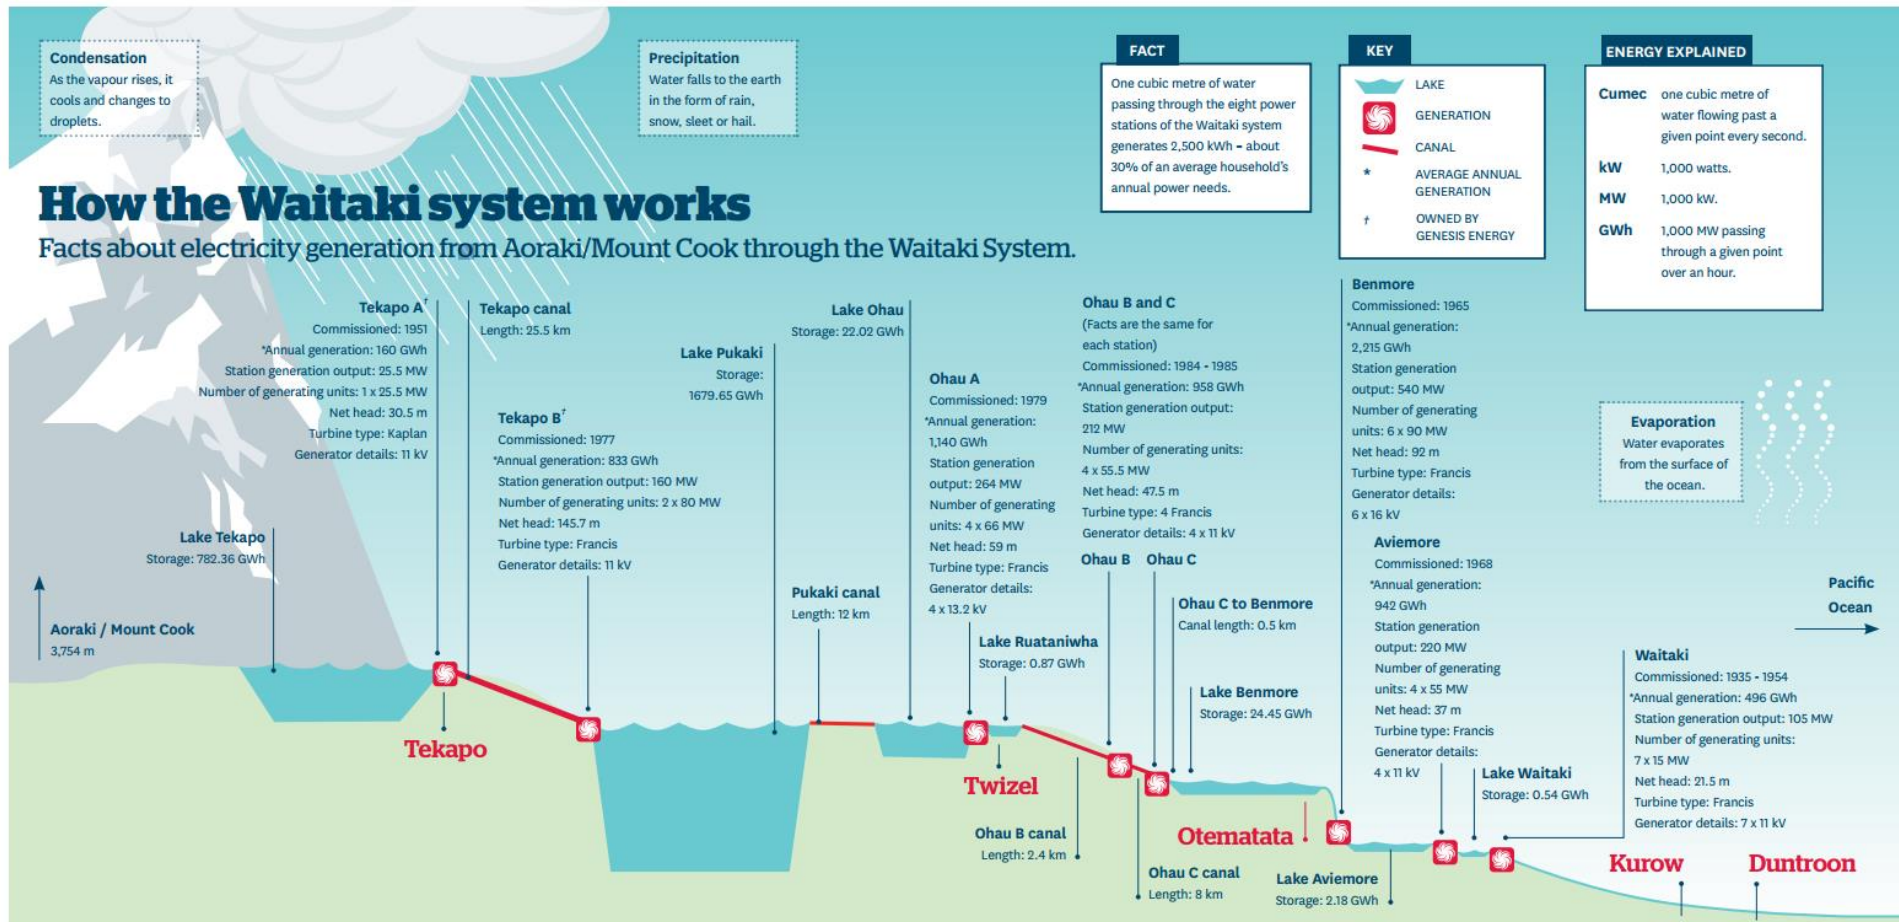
Condensation
As the vapour rises, it cools and changes to droplets.

Precipitation
Water falls to the earth in the form of rain, snow, sleet or hail.

FACT
One cubic metre of water passing through the eight power stations of the Waitaki system generates 2,500 kWh – about 30% of an average household's annual power needs.

KEY
LAKE
GENERATION
CANAL
* AVERAGE ANNUAL GENERATION
† OWNED BY GENESIS ENERGY

ENERGY EXPLAINED
Cumec one cubic metre of water flowing past a given point every second.
kW 1,000 watts.
MW 1,000 kW.
GWh 1,000 MW passing through a given point over an hour.

How the Waitaki system works
Facts about electricity generation from Aoraki/Mount Cook through the Waitaki System.

Tekapo A†
Commissioned: 1951
*Annual generation: 160 GWh
Station generation output: 25.5 MW
Number of generating units: 1 x 25.5 MW
Net head: 30.5 m
Turbine type: Kaplan
Generator details: 11 kV

Tekapo canal
Length: 25.5 km

Lake Pukaki
Storage: 1679.65 GWh

Lake Ohau
Storage: 22.02 GWh

Ohau B and C
(Facts are the same for each station)
Commissioned: 1984 - 1985
*Annual generation: 958 GWh
Station generation output: 212 MW
Number of generating units: 4 x 55.5 MW
Net head: 47.5 m
Turbine type: 4 Francis
Generator details: 4 x 11 kV

Benmore
Commissioned: 1965
*Annual generation: 2,215 GWh
Station generation output: 540 MW
Number of generating units: 6 x 90 MW
Net head: 92 m
Turbine type: Francis
Generator details: 6 x 16 kV

Evaporation
Water evaporates from the surface of the ocean.

Tekapo B†
Commissioned: 1977
*Annual generation: 833 GWh
Station generation output: 160 MW
Number of generating units: 2 x 80 MW
Net head: 145.7 m
Turbine type: Francis
Generator details: 11 kV

Ohau A
Commissioned: 1979
*Annual generation: 1,140 GWh
Station generation output: 264 MW
Number of generating units: 4 x 66 MW
Net head: 59 m
Turbine type: Francis
Generator details: 4 x 13.2 kV

Lake Tekapo
Storage: 782.36 GWh

Aoraki / Mount Cook
3,754 m

Pukaki canal
Length: 12 km

Ohau B Ohau C

Ohau C to Benmore
Canal length: 0.5 km

Aviemore
Commissioned: 1968
*Annual generation: 942 GWh
Station generation output: 220 MW
Number of generating units: 4 x 55 MW
Net head: 37 m
Turbine type: Francis
Generator details: 4 x 11 kV

Pacific Ocean

Lake Ruataniwha
Storage: 0.87 GWh

Lake Benmore
Storage: 24.45 GWh

Waitaki
Commissioned: 1935 - 1954
*Annual generation: 496 GWh
Station generation output: 105 MW
Number of generating units: 7 x 15 MW
Net head: 21.5 m
Turbine type: Francis
Generator details: 7 x 11 kV

Lake Waitaki
Storage: 0.54 GWh

Tekapo
Twizel
Ohau B canal
Length: 2.4 km
Otematata
Ohau C canal
Length: 8 km
Lake Aviemore
Storage: 2.18 GWh
Kurow
Duntroon